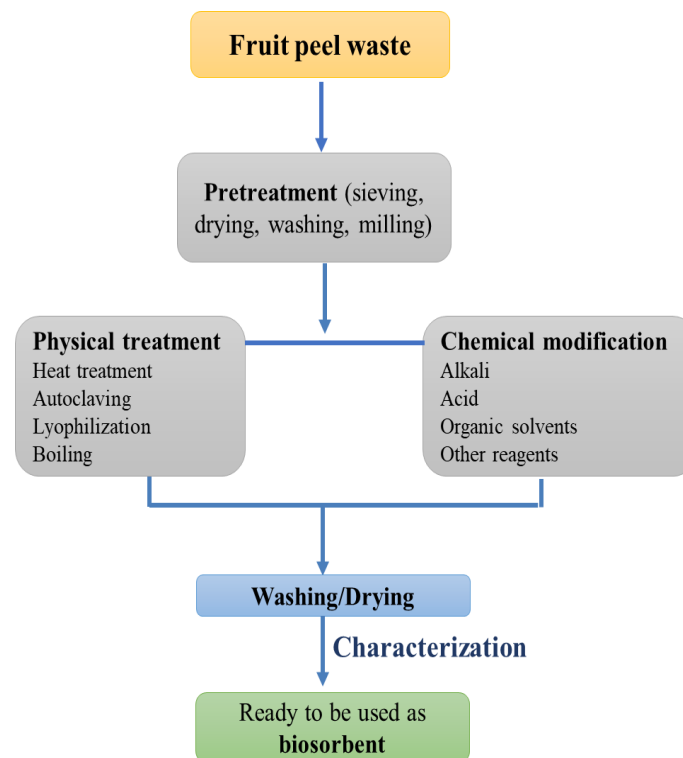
Fruit peel waste

Pretreatment (sieving, drying, washing, milling)

Physical treatment
Heat treatment
Autoclaving
Lyophilization
Boiling

Chemical modification
Alkali
Acid
Organic solvents
Other reagents

Washing/Drying

Characterization

Ready to be used as biosorbent